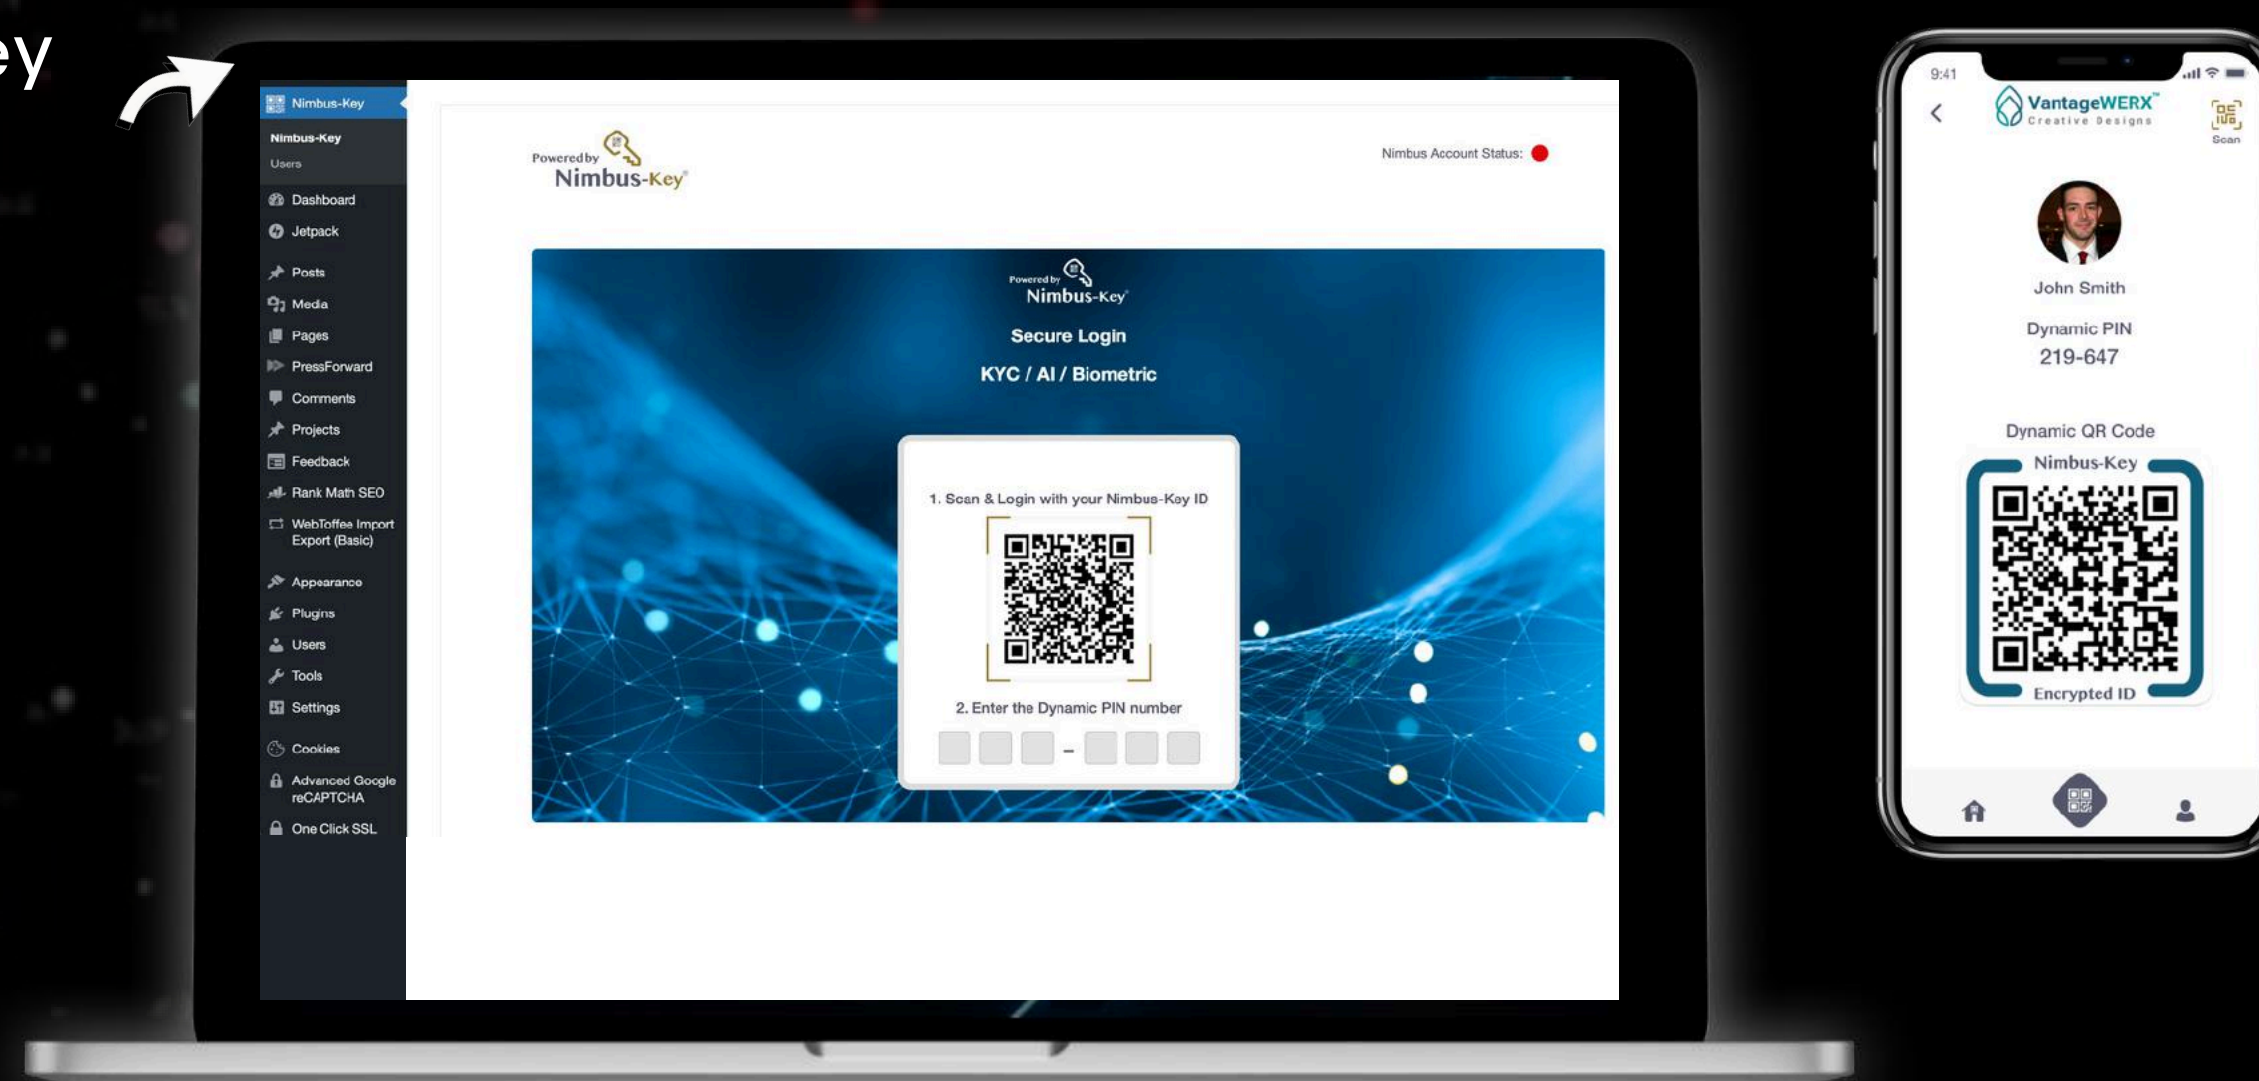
ey

Nimbus-Key
Nimbus-Key
Users
Dashboard
Jetpack
Posts
Media
Pages
PressForward
Comments
Projects
Feedback
Rank Math SEO
WebToffee Import Export (Basic)
Appearance
Plugins
Users
Tools
Settings
Cookies
Advanced Google reCAPTCHA
One Click SSL

Powered by Nimbus-Key

Nimbus Account Status:

Powered by Nimbus-Key

Secure Login

KYC / AI / Biometric

1. Scan & Login with your Nimbus-Key ID

2. Enter the Dynamic PIN number

-

9:41

VantageWERX™
Creative Designs

Scan

John Smith

Dynamic PIN
219-647

Dynamic QR Code

Nimbus-Key

Encrypted ID